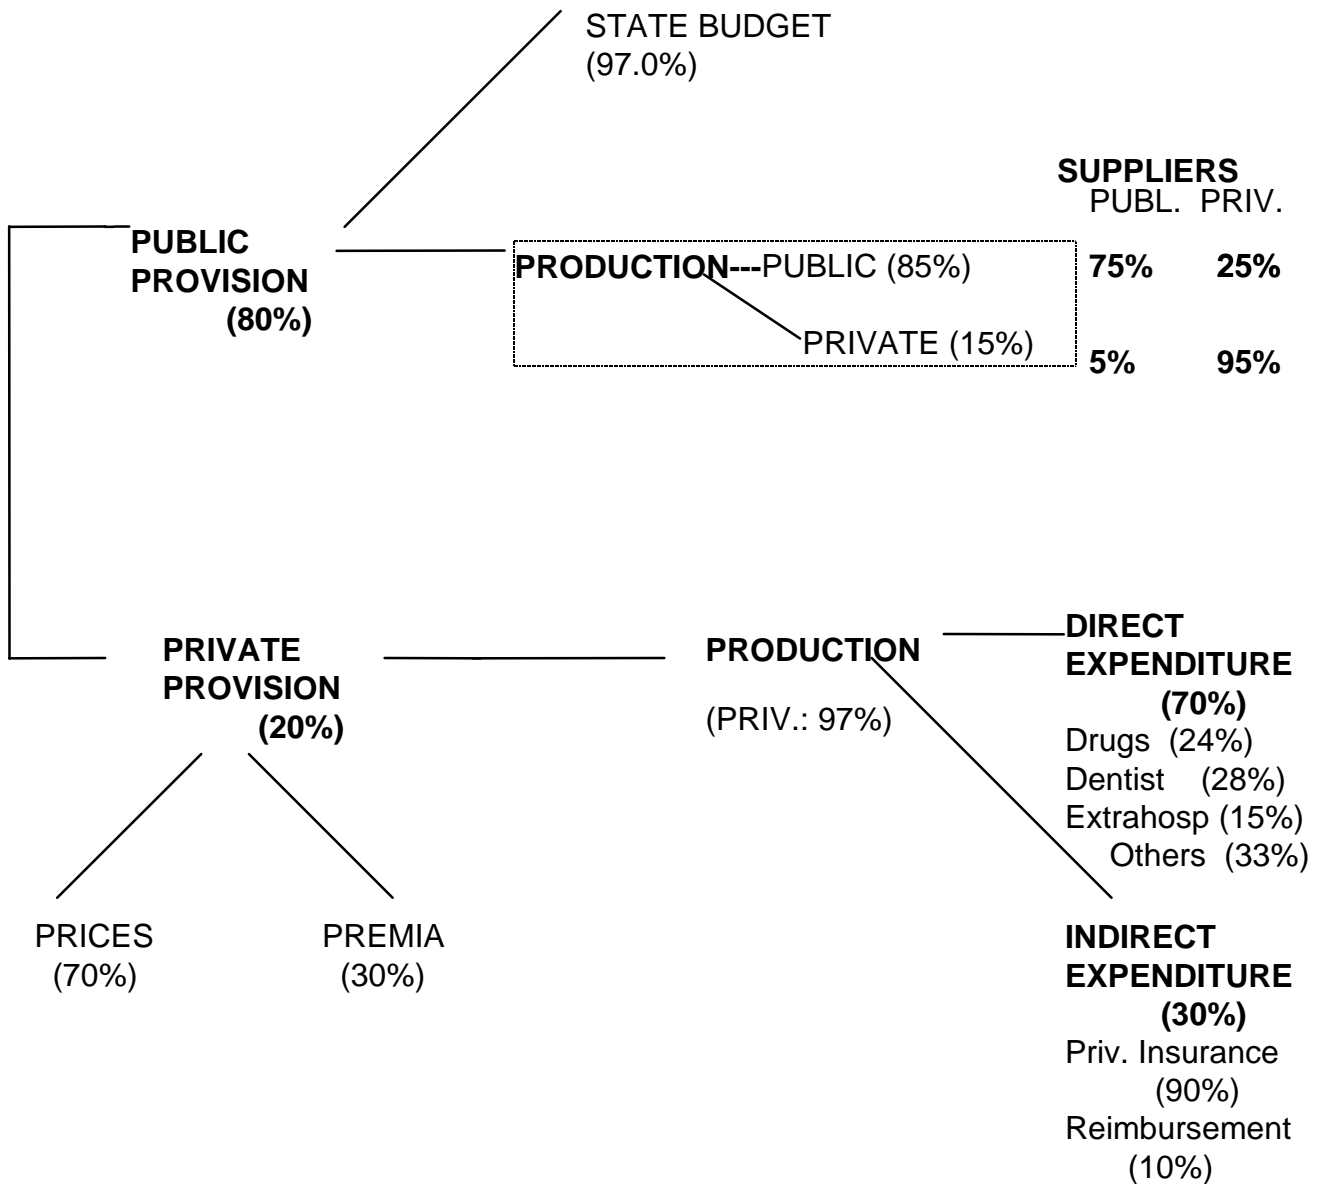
STATE BUDGET
(97.0%)

SUPPLIERS
PUBL. PRIV.

PUBLIC
PROVISION
(80%)

PRODUCTION---PUBLIC (85%)
PRIVATE (15%)

75% 25%
5% 95%

PRIVATE
PROVISION
(20%)

PRODUCTION
(PRIV.: 97%)

DIRECT
EXPENDITURE
(70%)
Drugs (24%)
Dentist (28%)
Extrahosp (15%)
Others (33%)

PRICES
(70%)

PREMIA
(30%)

INDIRECT
EXPENDITURE
(30%)
Priv. Insurance
(90%)
Reimbursement
(10%)